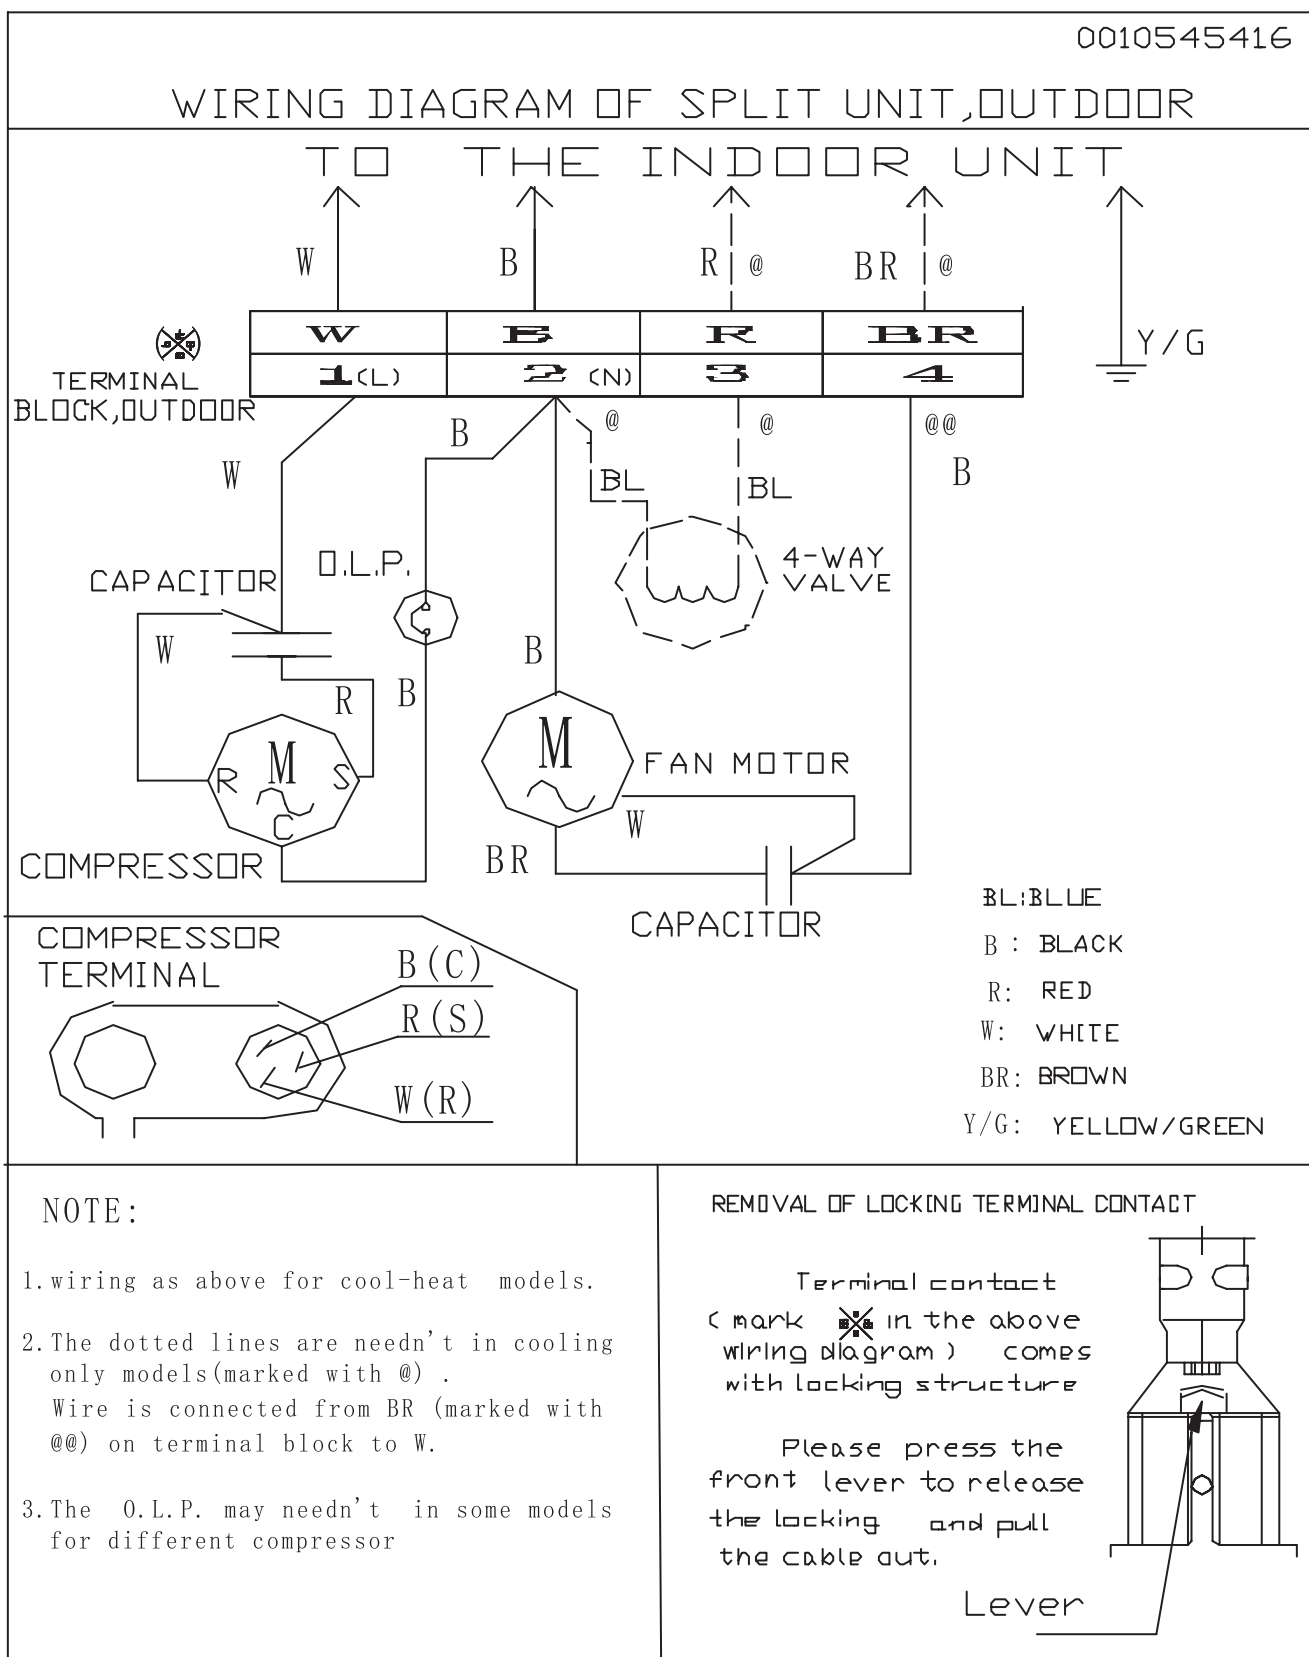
0010545416

WIRING DIAGRAM OF SPLIT UNIT,OUTDOOR

TO THE INDOOR UNIT

W B R @ BR @

| W | B | R | BR |
|---|---|---|---|
| 1(L) | 2 (N) | 3 | 4 |

Y/G

TERMINAL BLOCK,OUTDOOR

B @ @ @@

W B BL BL

4-WAY VALVE

CAPACITOR O.L.P.

W B

R B

R M S

C

FAN MOTOR

M

COMPRESSOR

W

BR

CAPACITOR

BL:BLUE
B : BLACK
R: RED
W: WHITE
BR: BROWN
Y/G: YELLOW/GREEN

COMPRESSOR TERMINAL

B(C)
R(S)
W(R)

NOTE:

1.wiring as above for cool-heat models.

2.The dotted lines are needn't in cooling only models(marked with @) .
Wire is connected from BR (marked with @@) on terminal block to W.

3.The O.L.P. may needn't in some models for different compressor

REMOVAL OF LOCKING TERMINAL CONTACT

Terminal contact ( mark in the above wiring diagram ) comes with locking structure

Please press the front lever to release the locking and pull the cable out.

Lever